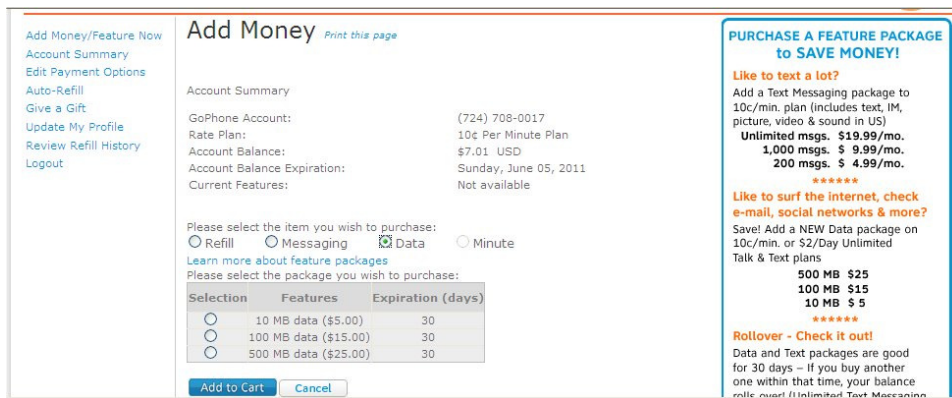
Add Money/Feature Now
Account Summary
Edit Payment Options
Auto-Refill
Give a Gift
Update My Profile
Review Refill History
Logout

Add Money Print this page

Account Summary

| | |
|---|---|
| GoPhone Account: | (724) 708-0017 |
| Rate Plan: | 10¢ Per Minute Plan |
| Account Balance: | $7.01 USD |
| Account Balance Expiration: | Sunday, June 05, 2011 |
| Current Features: | Not available |

Please select the item you wish to purchase:
Refill Messaging Data Minute
Learn more about feature packages
Please select the package you wish to purchase:

| Selection | Features | Expiration (days) |
|---|---|---|
| | 10 MB data ($5.00) | 30 |
| | 100 MB data ($15.00) | 30 |
| | 500 MB data ($25.00) | 30 |

Add to Cart Cancel

PURCHASE A FEATURE PACKAGE to SAVE MONEY!

Like to text a lot?
Add a Text Messaging package to 10c/min. plan (includes text, IM, picture, video & sound in US)
Unlimited msgs. $19.99/mo.
1,000 msgs. $ 9.99/mo.
200 msgs. $ 4.99/mo.
******
Like to surf the internet, check e-mail, social networks & more?
Save! Add a NEW Data package on 10c/min. or $2/Day Unlimited Talk & Text plans
500 MB $25
100 MB $15
10 MB $ 5
******
Rollover - Check it out!
Data and Text packages are good for 30 days – If you buy another one within that time, your balance rolls over! (Unlimited Text Messaging